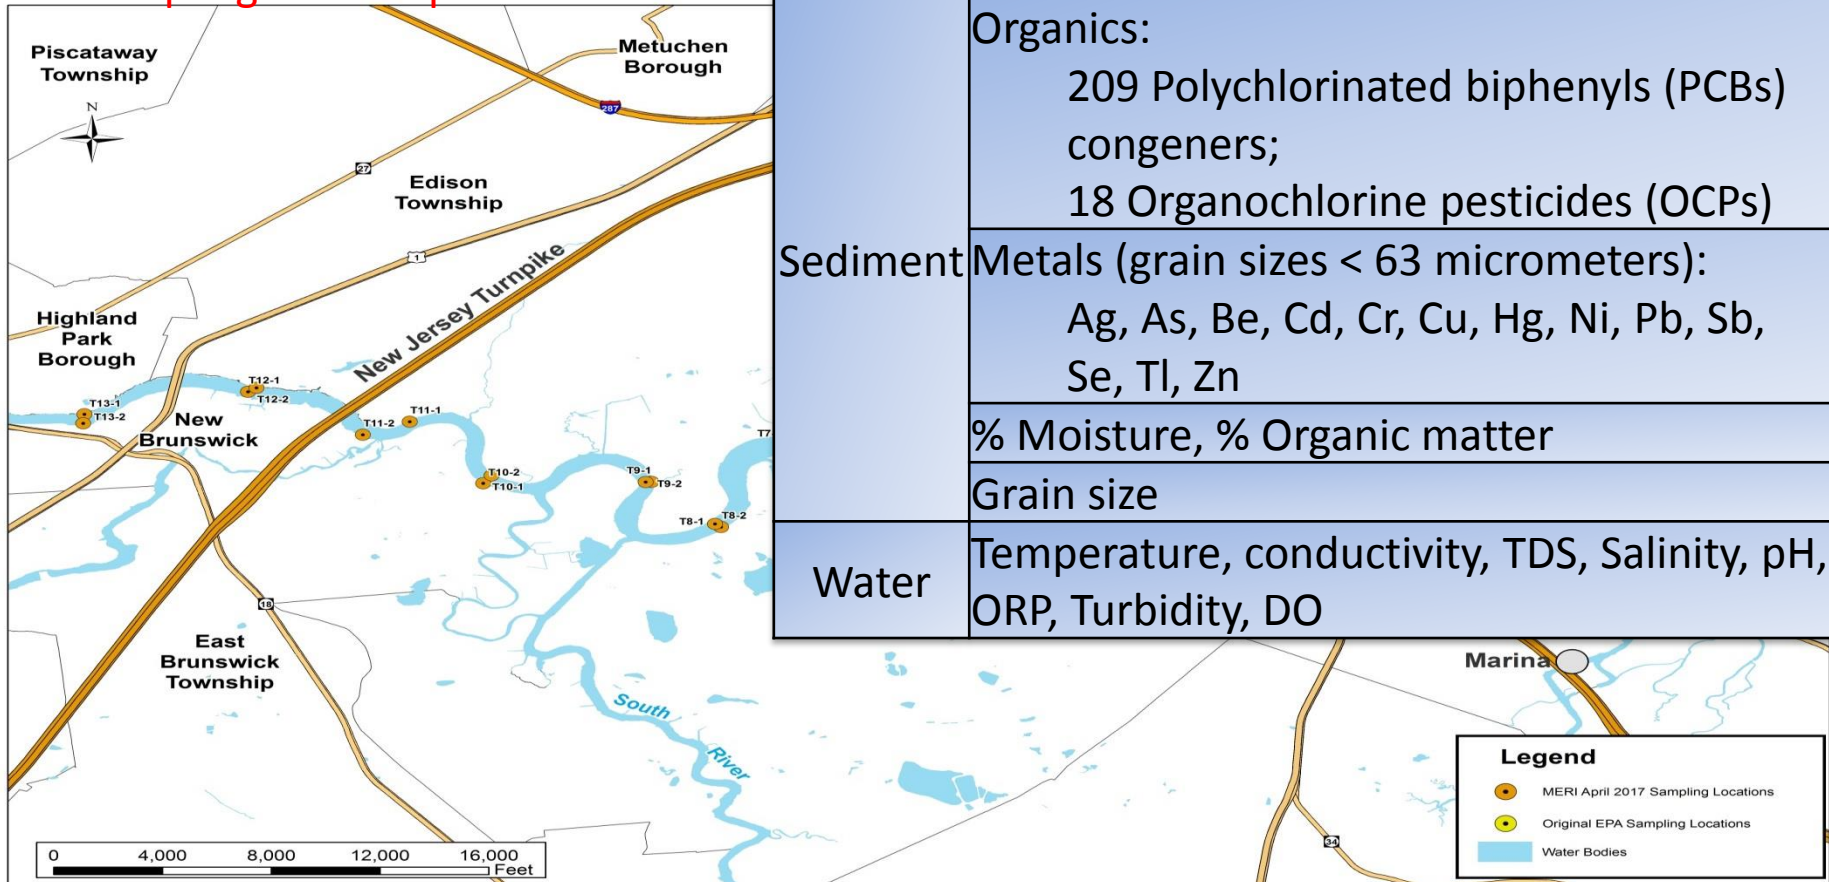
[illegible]

Piscataway Township

Metuchen Borough

287

N

27

Edison Township

1

New Jersey Turnpike

Highland Park Borough

T12-1
T12-2
T13-1
T13-2
New Brunswick
T11-1
T11-2
T10-2
T10-1
T9-1
T9-2
T8-1
T8-2
T7

18

East Brunswick Township

South River

Marina

34

| Sediment | Organics: 209 Polychlorinated biphenyls (PCBs) congeners; 18 Organochlorine pesticides (OCPs) |
|---|---|
| | Metals (grain sizes < 63 micrometers): Ag, As, Be, Cd, Cr, Cu, Hg, Ni, Pb, Sb, Se, Tl, Zn |
| | % Moisture, % Organic matter |
| | Grain size |
| Water | Temperature, conductivity, TDS, Salinity, pH, ORP, Turbidity, DO |

Legend
MERI April 2017 Sampling Locations
Original EPA Sampling Locations
Water Bodies

0 4,000 8,000 12,000 16,000 Feet